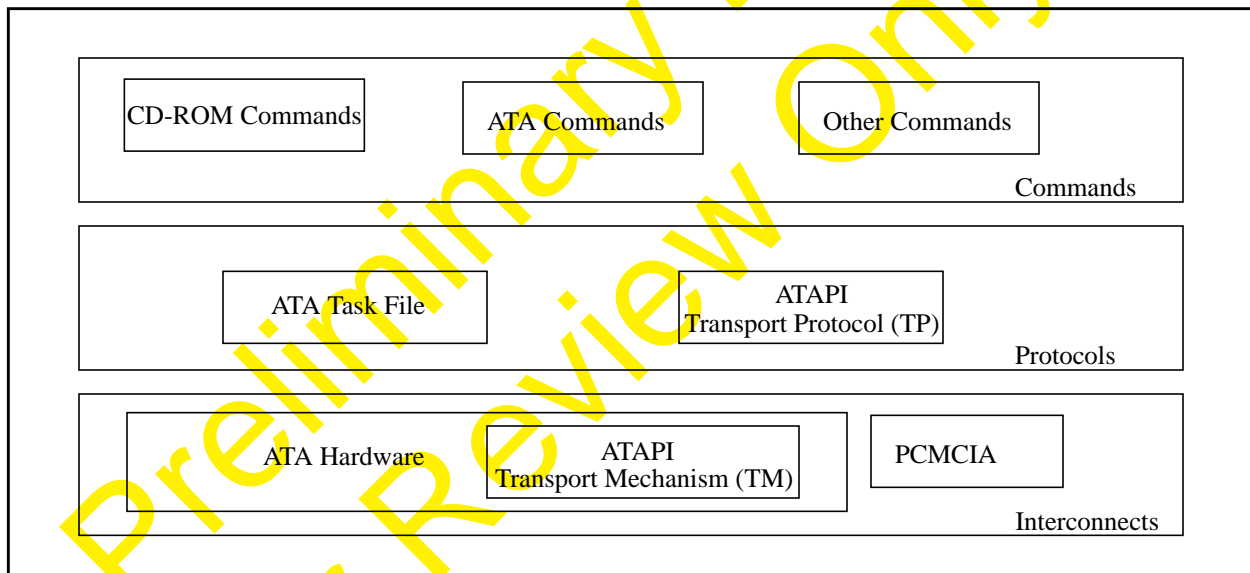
CD-ROM Commands

ATA Commands

Other Commands

Commands

ATA Task File

ATAPI
Transport Protocol (TP)

Protocols

ATA Hardware

ATAPI
Transport Mechanism (TM)

PCMCIA

Interconnects

Preliminary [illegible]

Review Only